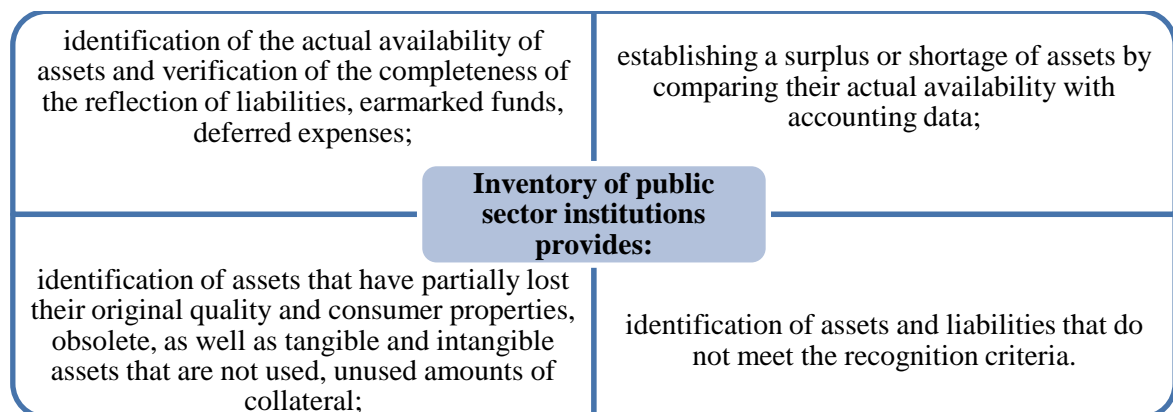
identification of the actual availability of assets and verification of the completeness of the reflection of liabilities, earmarked funds, deferred expenses;

establishing a surplus or shortage of assets by comparing their actual availability with accounting data;

**Inventory of public sector institutions provides:**

identification of assets that have partially lost their original quality and consumer properties, obsolete, as well as tangible and intangible assets that are not used, unused amounts of collateral;

identification of assets and liabilities that do not meet the recognition criteria.